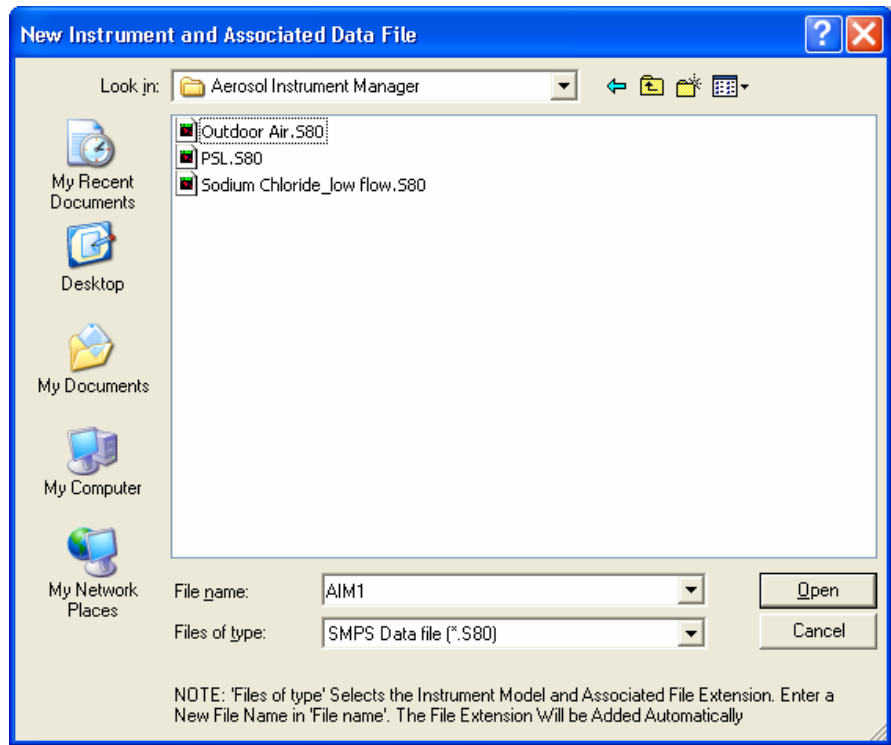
New Instrument and Associated Data File

Look in: Aerosol Instrument Manager

Outdoor Air.S80
PSL.S80
Sodium Chloride_low flow.S80

My Recent Documents

Desktop

My Documents

My Computer

My Network Places

File name: AIM1

Files of type: SMPS Data file (*.S80)

Open

Cancel

NOTE: 'Files of type' Selects the Instrument Model and Associated File Extension. Enter a New File Name in 'File name'. The File Extension Will be Added Automatically